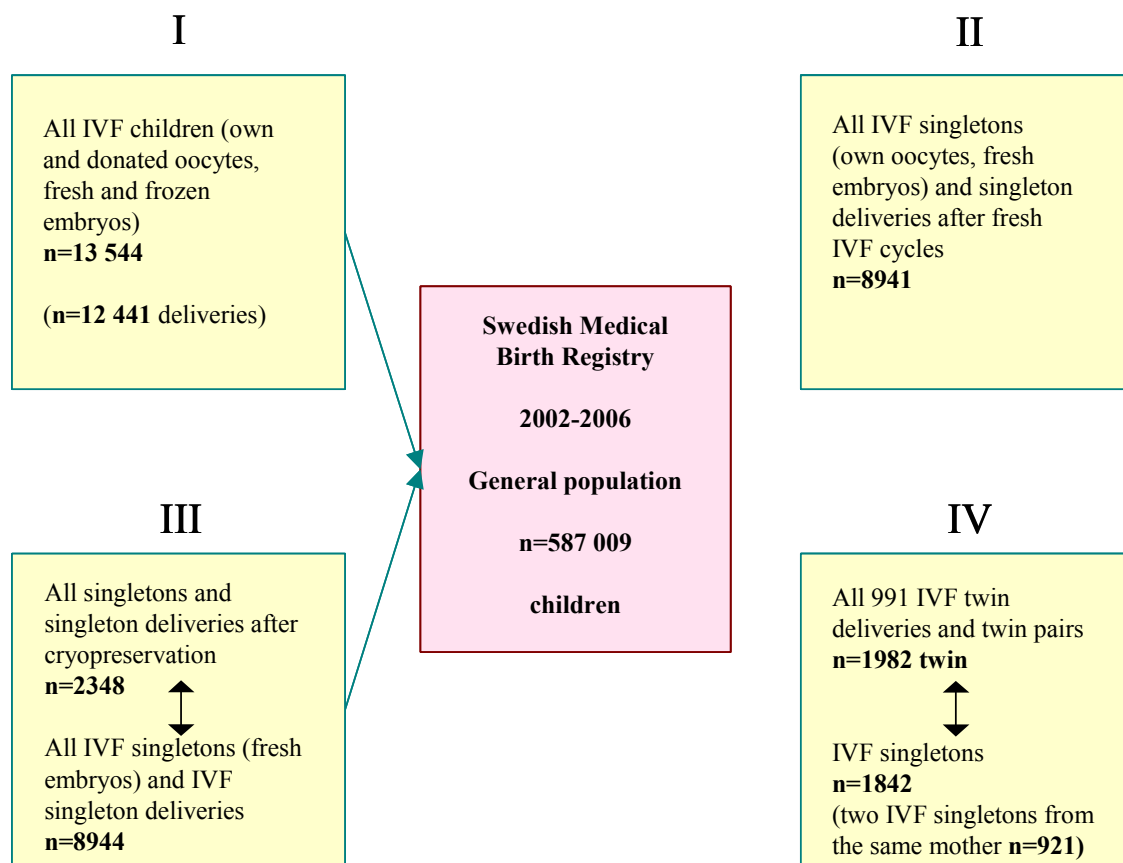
I

All IVF children (own and donated oocytes, fresh and frozen embryos)
**n=13 544**

(**n=12 441** deliveries)

II

All IVF singletons (own oocytes, fresh embryos) and singleton deliveries after fresh IVF cycles
**n=8941**

**Swedish Medical Birth Registry**

**2002-2006**

**General population**

**n=587 009**

**children**

III

All singletons and singleton deliveries after cryopreservation
**n=2348**

All IVF singletons (fresh embryos) and IVF singleton deliveries
**n=8944**

IV

All 991 IVF twin deliveries and twin pairs
**n=1982 twin**

IVF singletons
**n=1842**
(two IVF singletons from the same mother **n=921)**